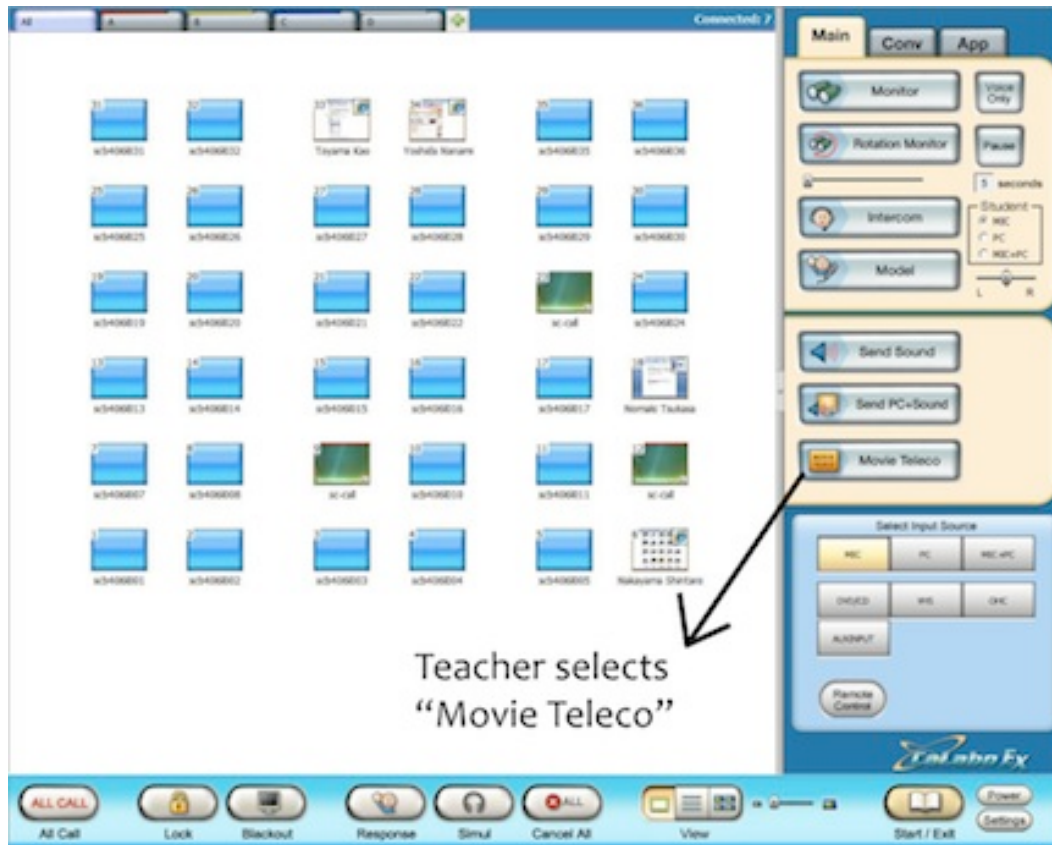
All A B C D

Connected: 7

31 a5406B31
32 a5406B32
33 Toyama Kao
34 Yoshida Nanami
35 a5406B35
36 a5406B36
25 a5406B25
26 a5406B26
27 a5406B27
28 a5406B28
29 a5406B29
30 a5406B30
19 a5406B19
20 a5406B20
21 a5406B21
22 a5406B22
23 sc-call
24 a5406B24
13 a5406B13
14 a5406B14
15 a5406B15
16 a5406B16
17 a5406B17
18 Nomaki Tsukasa
7 a5406B07
8 a5406B08
9 sc-call
10 a5406B10
11 a5406B11
12 sc-call
1 a5406B01
2 a5406B02
3 a5406B03
4 a5406B04
5 a5406B05
6 Nakayama Shintaro

Main Conv App

Monitor
Voice Only
Rotation Monitor
Pause
5 seconds
Intercom
Student
MIC
PC
MIC+PC
Model
L R

Send Sound
Send PC+Sound
Movie Teleco

Select Input Source
MIC PC MIC+PC
DVD/CD VHS OHC
AUXINPUT
Remote Control

CaLabo EX

Teacher selects "Movie Teleco"

ALL CALL All Call
Lock
Blackout
Response
Simul
ALL Cancel All
View
Start / Exit
Power
Settings